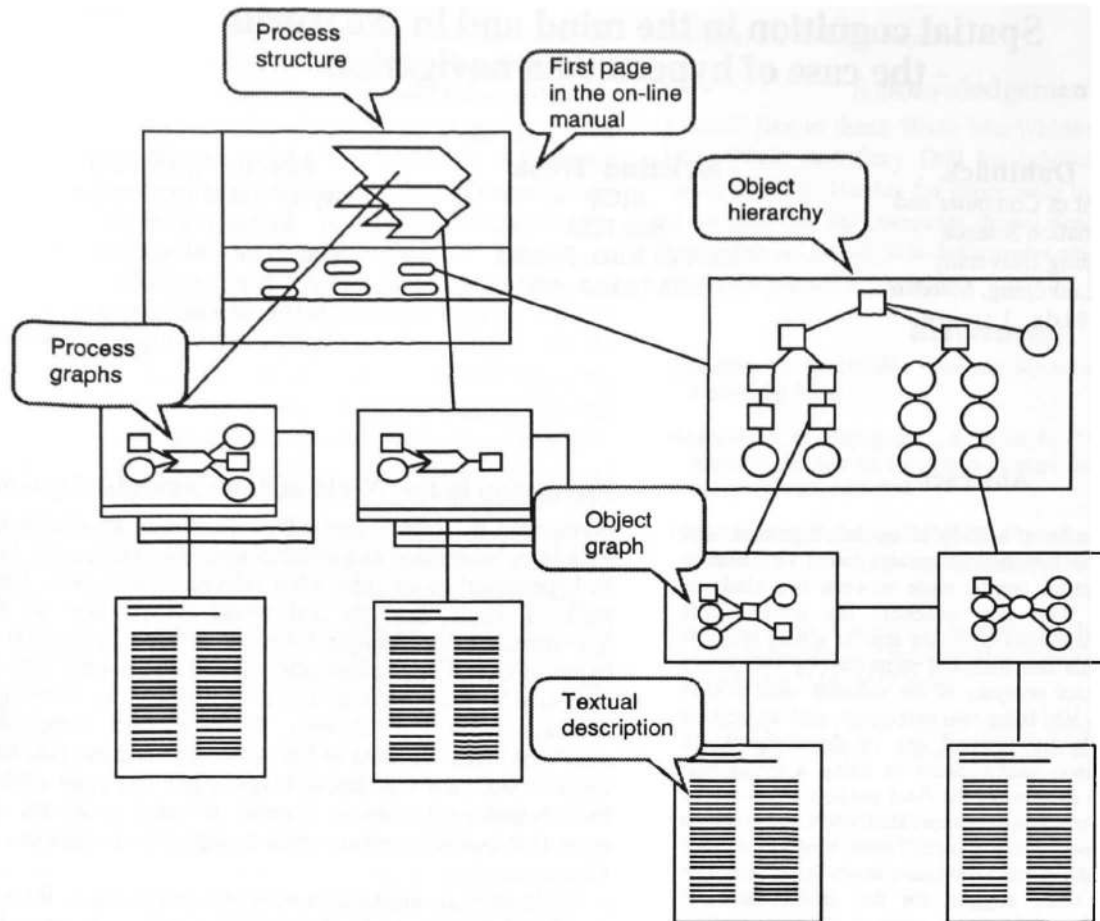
Spatial cognition in the mind and in the world
– the case of hypermedia navigation

Process structure

First page in the on-line manual

Object hierarchy

Process graphs

Object graph

Textual description